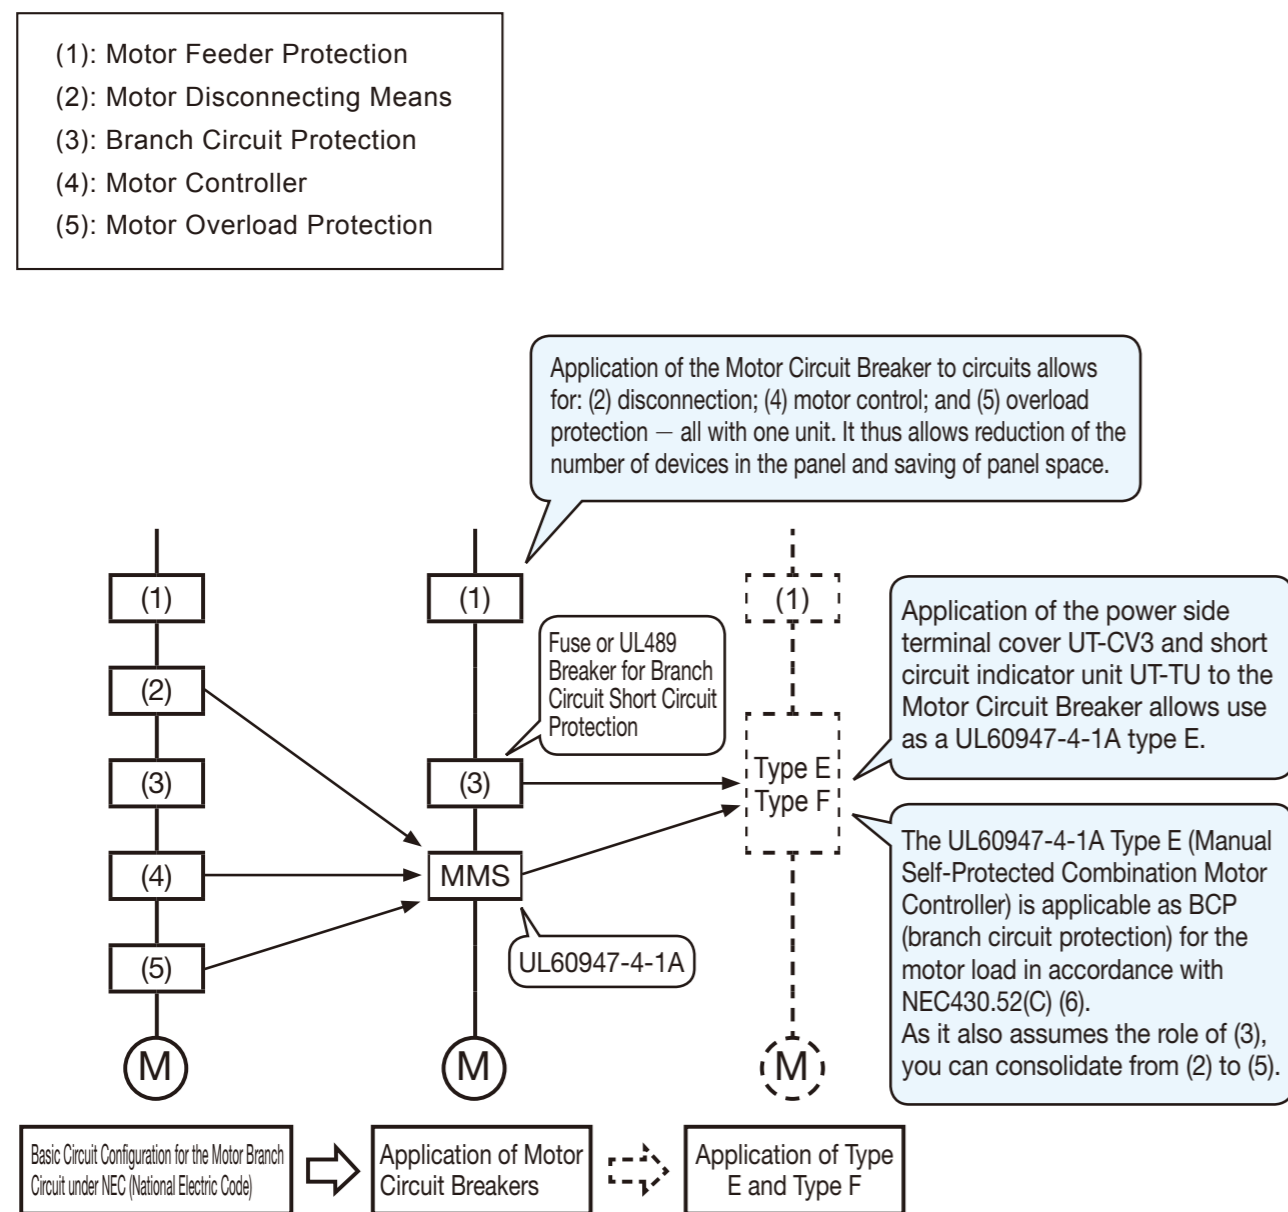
(1): Motor Feeder Protection
(2): Motor Disconnecting Means
(3): Branch Circuit Protection
(4): Motor Controller
(5): Motor Overload Protection

Application of the Motor Circuit Breaker to circuits allows for: (2) disconnection; (4) motor control; and (5) overload protection — all with one unit. It thus allows reduction of the number of devices in the panel and saving of panel space.

(1)
(2)
(3)
(4)
(5)
M

(1)
Fuse or UL489 Breaker for Branch Circuit Short Circuit Protection
(3)
MMS
UL60947-4-1A
M

(1)
Type E
Type F
M

Application of the power side terminal cover UT-CV3 and short circuit indicator unit UT-TU to the Motor Circuit Breaker allows use as a UL60947-4-1A type E.

The UL60947-4-1A Type E (Manual Self-Protected Combination Motor Controller) is applicable as BCP (branch circuit protection) for the motor load in accordance with NEC430.52(C) (6).
As it also assumes the role of (3), you can consolidate from (2) to (5).

Basic Circuit Configuration for the Motor Branch Circuit under NEC (National Electric Code)

Application of Motor Circuit Breakers

Application of Type E and Type F